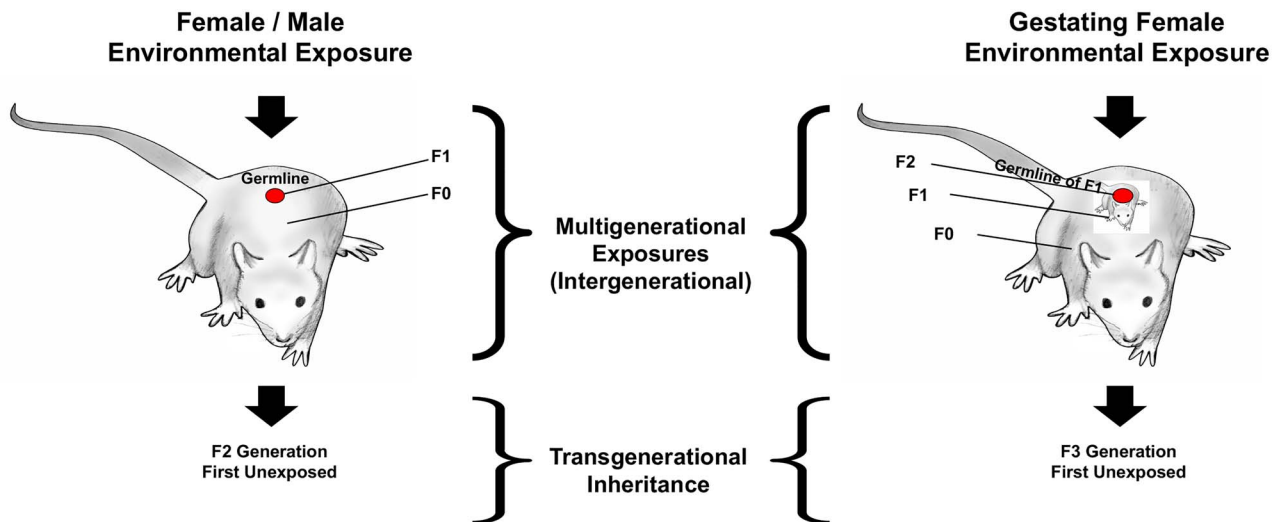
Female / Male
Environmental Exposure

Germline
F1
F0

Multigenerational
Exposures
(Intergenerational)

Gestating Female
Environmental Exposure

F2
Germline of F1
F1
F0

F2 Generation
First Unexposed

Transgenerational
Inheritance

F3 Generation
First Unexposed